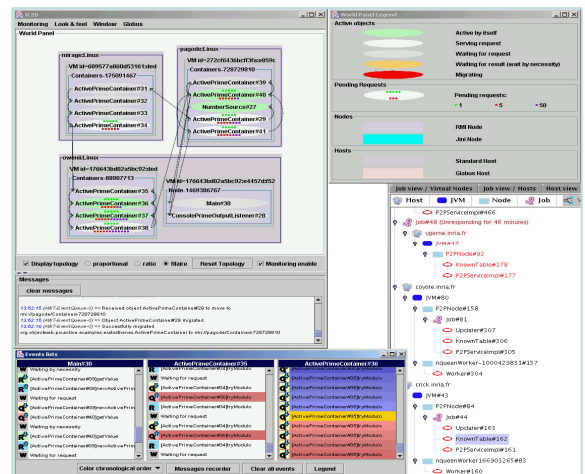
IC2D
Monitoring Look & feel Window Globus
World Panel
mirage1.inria
VM id=689577a860d53161ded
Containers-175091467
ActivePrimeContainer#31
ActivePrimeContainer#32
ActivePrimeContainer#33
ActivePrimeContainer#34
pagode1.inria
VM id=272cf6436bcf3fcee959c
Containers-728729810
ActivePrimeContainer#39
ActivePrimeContainer#40
NumberSource#27
ActivePrimeContainer#29
ActivePrimeContainer#41
owenii.inria
VM id=176643bd82a5bc92ded
Containers-88907713
ActivePrimeContainer#35
ActivePrimeContainer#36
ActivePrimeContainer#37
ActivePrimeContainer#38
VM id=176643bd82a5bc92e4457df52
Node-1469386767
Main#30
ConsolePrimeOutputListener#28
Display topology proportional ratio filaire Reset Topology Monitoring enable
Messages
clear messages
13:52:15 (AWT-EventQueue-0) => Received object ActivePrimeContainer#29 to move to rmi://pagode/Containers-728729810
13:52:15 (AWT-EventQueue-0) => Object ActivePrimeContainer#29 migrated.
13:52:15 (AWT-EventQueue-0) => Successfully migrated org.objectweb.proactive.examples.eratosthenes.ActivePrimeContainer to rmi://pagode/Containers-728729810
World Panel Legend
Active objects
Active by itself
Serving request
Waiting for request
Waiting for result (wait by necessity)
Migrating
Pending Requests
Pending requests:
1
5
50
Nodes
RMI Node
Jini Node
Hosts
Standard Host
Globus Host
Job view / Virtual Nodes Job view / Nodes Host view
Host JVM Node Job
P2PServiceImpl#466
Job#48 (Unresponding for 46 minutes)
ygerne.inria.fr
JVM#57
P2PNode#92
KnownTable#178
P2PServiceImpl#177
coyote.inria.fr
JVM#80
P2PNode#158
Job#81
Updater#307
KnownTable#306
P2PServiceImpl#305
nqueenWorker-1000429831#157
Worker#304
crick.inria.fr
JVM#43
P2PNode#84
Job#44
Updater#163
KnownTable#162
P2PServiceImpl#161
nqueenWorker-1250932653#83
Worker#160
Events lists
Main#30
Waiting by necessity
[ActivePrimeContainer#35]getValue
[ActivePrimeContainer#35]newActivePrime
Waiting for request
[ActivePrimeContainer#35]getValue
[ActivePrimeContainer#35]newActivePrime
Waiting for request
[ActivePrimeContainer#35]getValue
Waiting for request
[ActivePrimeContainer#35]newActivePrime
Waiting for request
ActivePrimeContainer#35
Waiting for request
[ActivePrimeContainer#35]tryModulo
[ActivePrimeContainer#35]tryModulo
Waiting for request
[ActivePrimeContainer#35]tryModulo
[ActivePrimeContainer#35]tryModulo
[ActivePrimeContainer#35]tryModulo
Waiting for request
[ActivePrimeContainer#35]tryModulo
Waiting for request
ActivePrimeContainer#36
[ActivePrimeContainer#36]tryModulo
Waiting for request
[ActivePrimeContainer#36]tryModulo
Waiting for request
[ActivePrimeContainer#36]tryModulo
Waiting for request
[ActivePrimeContainer#36]tryModulo
Waiting for request
[ActivePrimeContainer#36]tryModulo
Waiting for request
Color chronological order Messages recorder Clear all events Legend